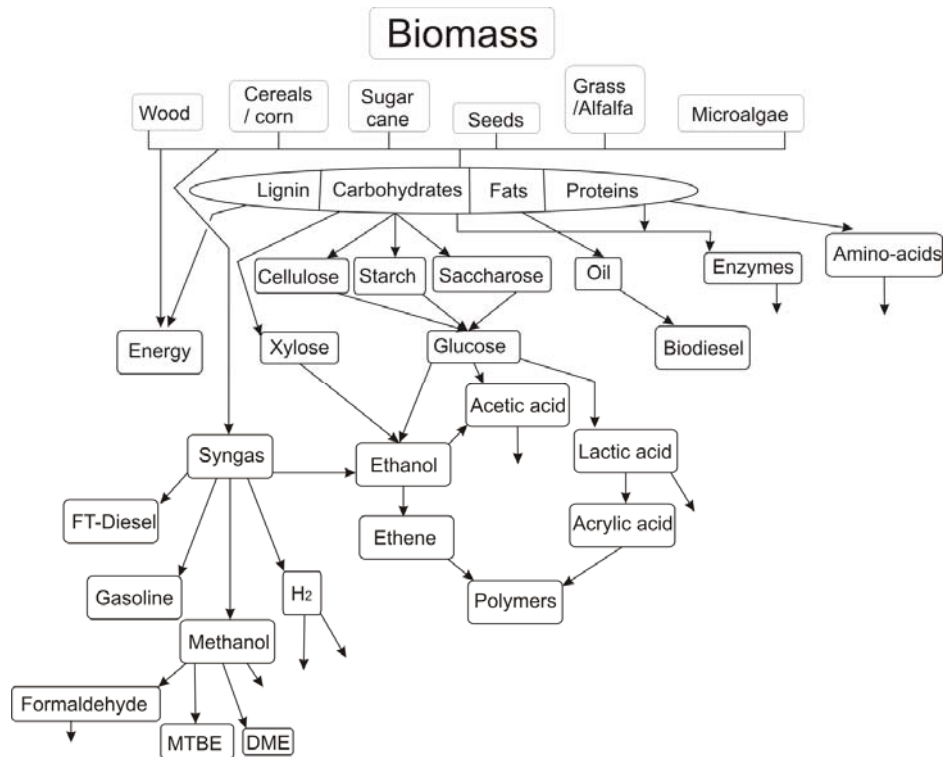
Biomass

Wood

Cereals / corn

Sugar cane

Seeds

Grass /Alfalfa

Microalgae

Lignin

Carbohydrates

Fats

Proteins

Cellulose

Starch

Saccharose

Oil

Enzymes

Amino-acids

Energy

Xylose

Glucose

Biodiesel

Acetic acid

Syngas

Ethanol

Lactic acid

FT-Diesel

Ethene

Acrylic acid

Gasoline

$H_2$

Polymers

Methanol

Formaldehyde

MTBE

DME